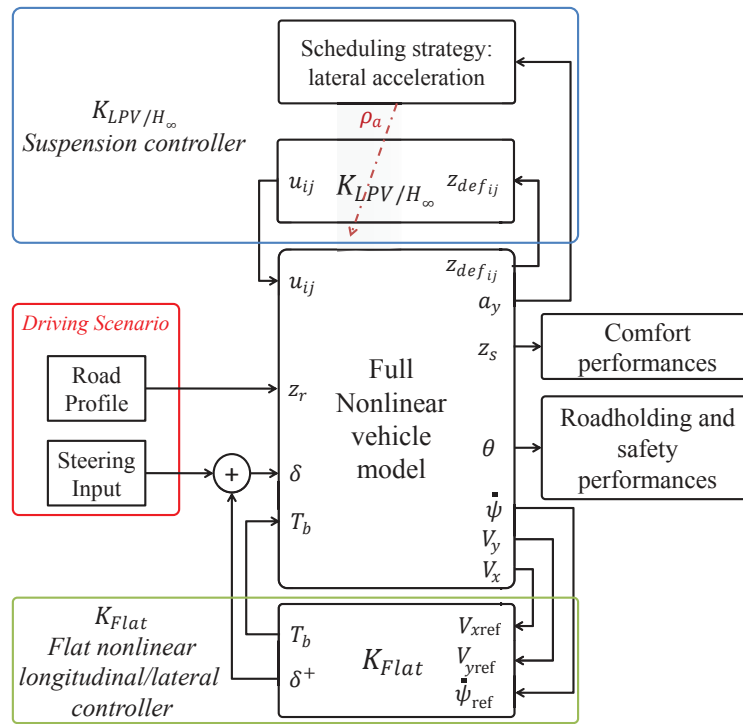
$K_{LPV/H_\infty}$
Suspension controller

Scheduling strategy: lateral acceleration

$\rho_a$

$u_{ij}$ $K_{LPV/H_\infty}$ $z_{def_{ij}}$

Driving Scenario

Road Profile

Steering Input

+

$u_{ij}$
$z_r$
$\delta$
$T_b$

Full Nonlinear vehicle model

$z_{def_{ij}}$
$a_y$
$z_s$
$\theta$
$\dot{\psi}$
$V_y$
$V_x$

Comfort performances

Roadholding and safety performances

$K_{Flat}$
Flat nonlinear longitudinal/lateral controller

$T_b$
$\delta^+$
$K_{Flat}$
$V_{xref}$
$V_{yref}$
$\dot{\psi}_{ref}$